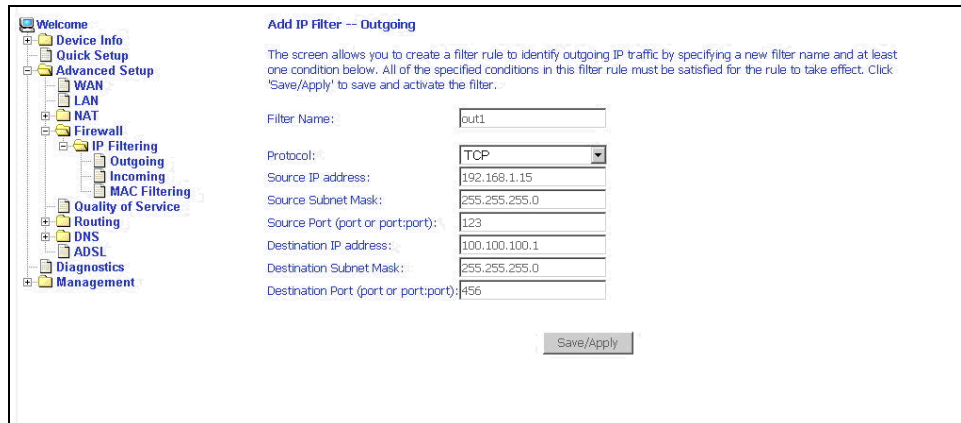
Welcome
Device Info
Quick Setup
Advanced Setup
WAN
LAN
NAT
Firewall
IP Filtering
Outgoing
Incoming
MAC Filtering
Quality of Service
Routing
DNS
ADSL
Diagnostics
Management

Add IP Filter -- Outgoing

The screen allows you to create a filter rule to identify outgoing IP traffic by specifying a new filter name and at least one condition below. All of the specified conditions in this filter rule must be satisfied for the rule to take effect. Click 'Save/Apply' to save and activate the filter.

Filter Name: out1

Protocol: TCP
Source IP address: 192.168.1.15
Source Subnet Mask: 255.255.255.0
Source Port (port or port:port): 123
Destination IP address: 100.100.100.1
Destination Subnet Mask: 255.255.255.0
Destination Port (port or port:port): 456

Save/Apply